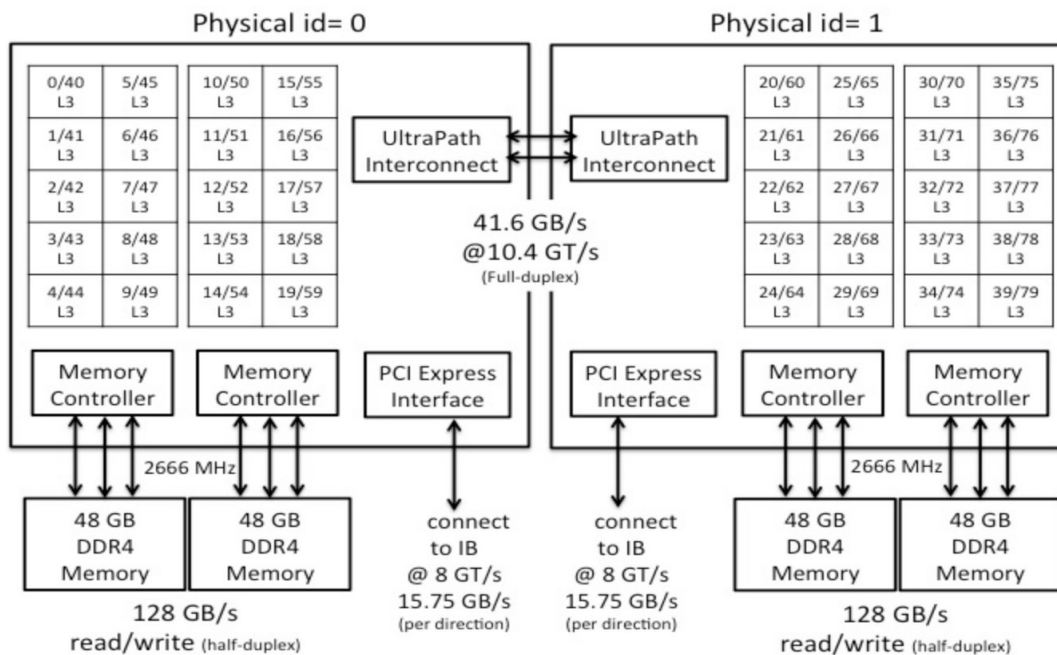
Physical id= 0

| 0/40 L3 | 5/45 L3 |
|---|---|
| 1/41 L3 | 6/46 L3 |
| 2/42 L3 | 7/47 L3 |
| 3/43 L3 | 8/48 L3 |
| 4/44 L3 | 9/49 L3 |

| 10/50 L3 | 15/55 L3 |
|---|---|
| 11/51 L3 | 16/56 L3 |
| 12/52 L3 | 17/57 L3 |
| 13/53 L3 | 18/58 L3 |
| 14/54 L3 | 19/59 L3 |

UltraPath Interconnect

Memory Controller

Memory Controller

PCI Express Interface

2666 MHz

48 GB DDR4 Memory

48 GB DDR4 Memory

128 GB/s read/write (half-duplex)

connect to IB @ 8 GT/s 15.75 GB/s (per direction)

41.6 GB/s @10.4 GT/s (Full-duplex)

Physical id= 1

UltraPath Interconnect

| 20/60 L3 | 25/65 L3 |
|---|---|
| 21/61 L3 | 26/66 L3 |
| 22/62 L3 | 27/67 L3 |
| 23/63 L3 | 28/68 L3 |
| 24/64 L3 | 29/69 L3 |

| 30/70 L3 | 35/75 L3 |
|---|---|
| 31/71 L3 | 36/76 L3 |
| 32/72 L3 | 37/77 L3 |
| 33/73 L3 | 38/78 L3 |
| 34/74 L3 | 39/79 L3 |

PCI Express Interface

Memory Controller

Memory Controller

2666 MHz

connect to IB @ 8 GT/s 15.75 GB/s (per direction)

48 GB DDR4 Memory

48 GB DDR4 Memory

128 GB/s read/write (half-duplex)